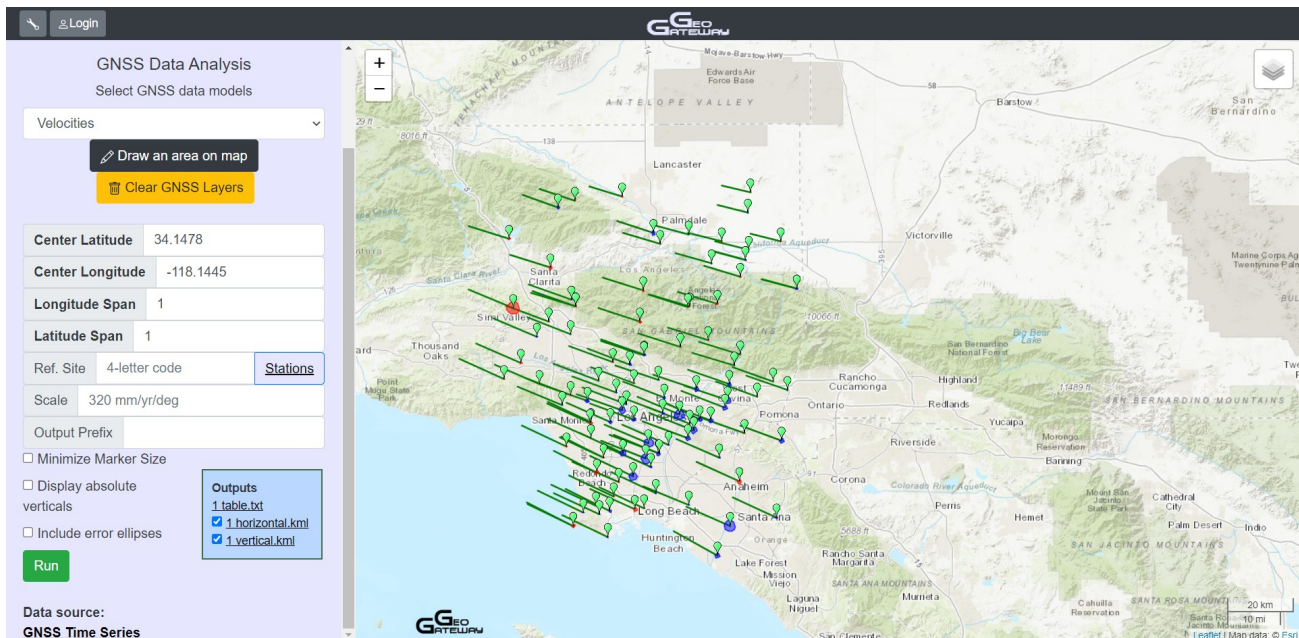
Login

GeoGateway

GNSS Data Analysis

Select GNSS data models

Velocities

Draw an area on map

Clear GNSS Layers

| Center Latitude | 34.1478 |
|---|---|
| Center Longitude | -118.1445 |
| Longitude Span | 1 |
| Latitude Span | 1 |
| Ref. Site | 4-letter code | Stations |
| Scale | 320 mm/yr/deg |
| Output Prefix | |

Minimize Marker Size

Display absolute verticals

Include error ellipses

Outputs
1 table.txt
1 horizontal.kml
1 vertical.kml

Run

Data source:
GNSS Time Series

+
−

Mojave-Barstow Hwy
Edwards Air Force Base
ANTELOPE VALLEY
Barstow
San Bernardino
Lancaster
Palmdale
Victorville
Santa Clarita
Simi Valley
Thousand Oaks
Angeles National Forest
SAN GABRIEL MOUNTAINS
10066 ft
Rancho Cucamonga
Highland
San Bernardino National Forest
Big Bear Lake
Marine Corps Air Twentynine Palms
Ontario
Redlands
Pomona
Santa Monica
El Monte
Los Angeles
Covina
Riverside
Yucaipa
Moreno Reservation
Banning
SAN BERNARDINO MOUNTAINS
11489 ft
Redondo Beach
Anaheim
Corona
Perris
Hemet
Cathedral City
Palm Desert
Indio
Long Beach
Santa Ana
Huntington Beach
Orange
5688 ft
Rancho Santa Margarita
Lake Forest
Mission Viejo
SANTA ANA MOUNTAINS
SAN JACINTO MOUNTAINS
Laguna Niguel
Murrieta
Cahuilla Reservation
SANTA ROSA MOUNTAINS
San Clemente
Point Mugu State Park
8016 ft
Colorado River Aqueduct
20 km
10 mi
Leaflet | Map data: © Esri